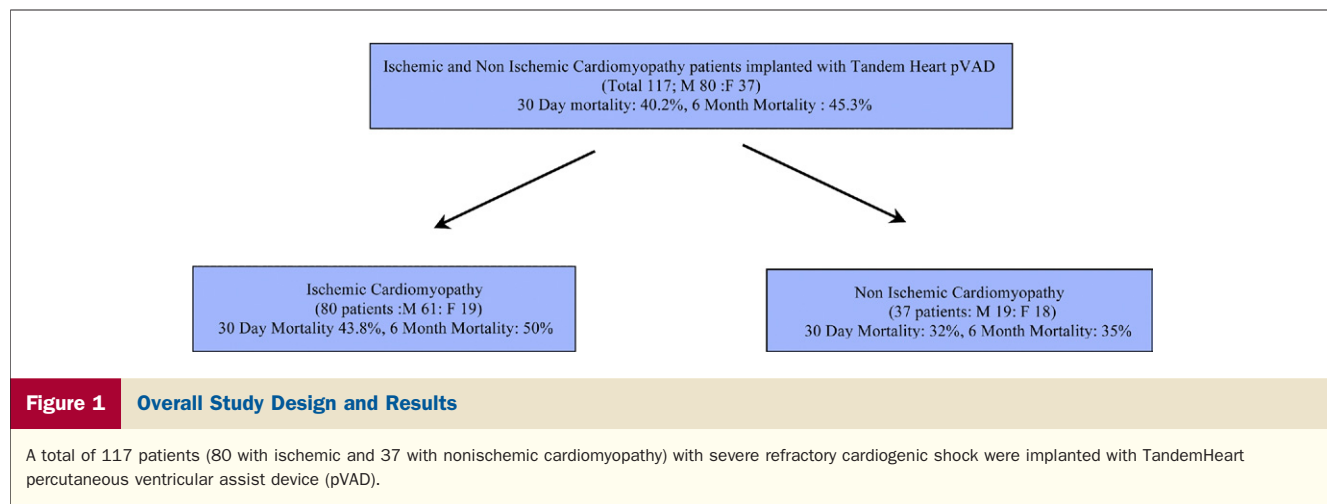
Ischemic and Non Ischemic Cardiomyopathy patients implanted with Tandem Heart pVAD
(Total 117; M 80 :F 37)
30 Day mortality: 40.2%, 6 Month Mortality : 45.3%

Ischemic Cardiomyopathy
(80 patients :M 61: F 19)
30 Day Mortality 43.8%, 6 Month Mortality: 50%

Non Ischemic Cardiomyopathy
(37 patients: M 19: F 18)
30 Day Mortality: 32%, 6 Month Mortality: 35%

Figure 1 Overall Study Design and Results

A total of 117 patients (80 with ischemic and 37 with nonischemic cardiomyopathy) with severe refractory cardiogenic shock were implanted with TandemHeart percutaneous ventricular assist device (pVAD).